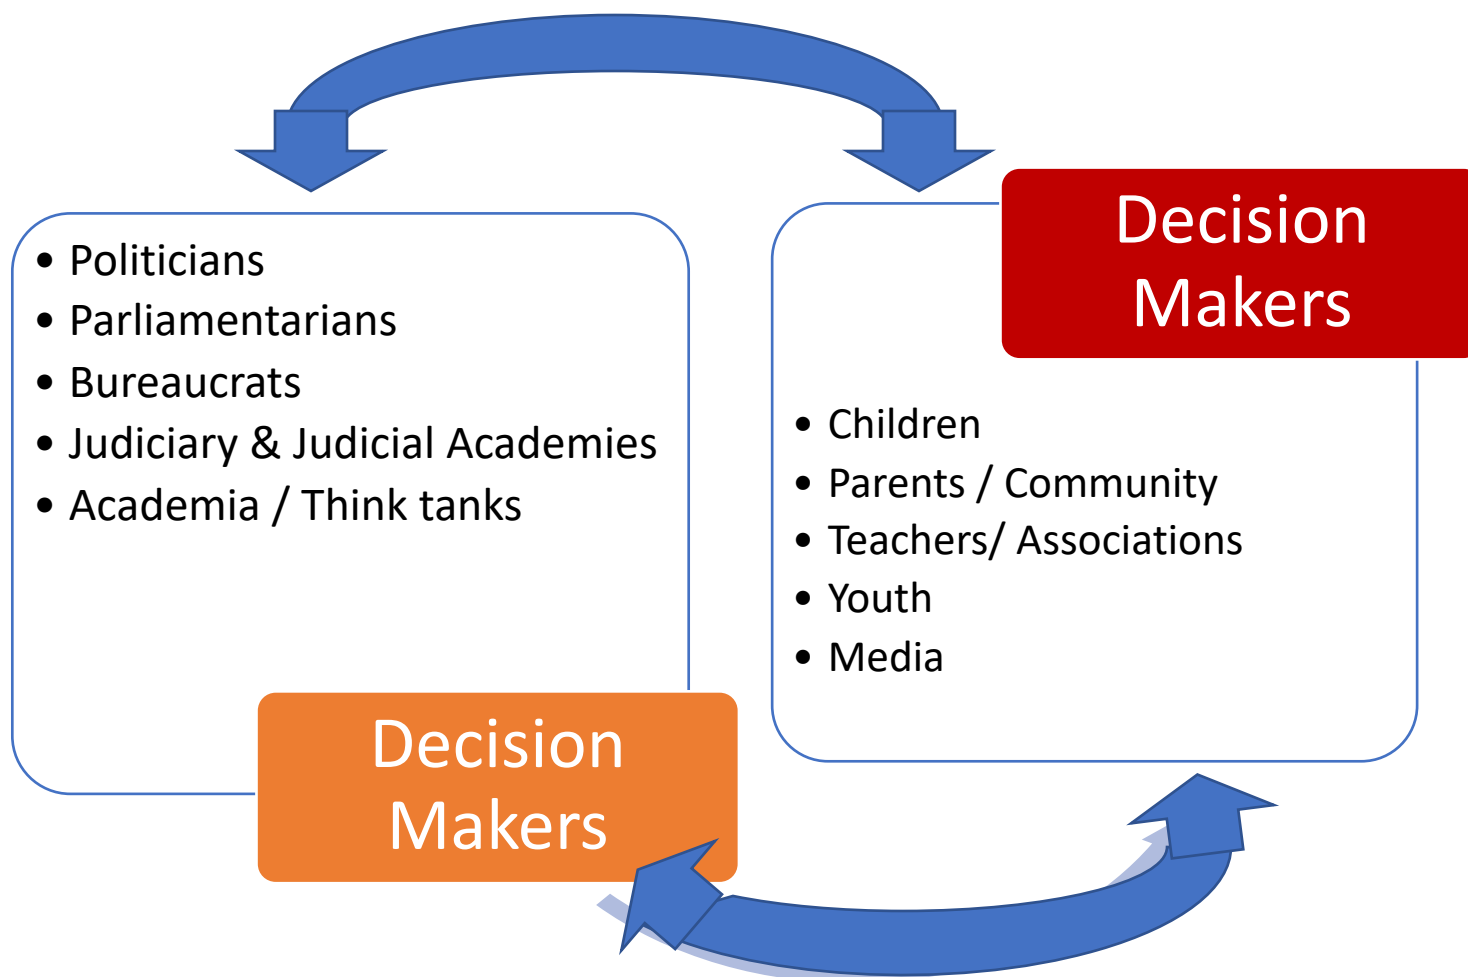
- Politicians
- Parliamentarians
- Bureaucrats
- Judiciary & Judicial Academies
- Academia / Think tanks

Decision Makers

Decision Makers

- Children
- Parents / Community
- Teachers/ Associations
- Youth
- Media